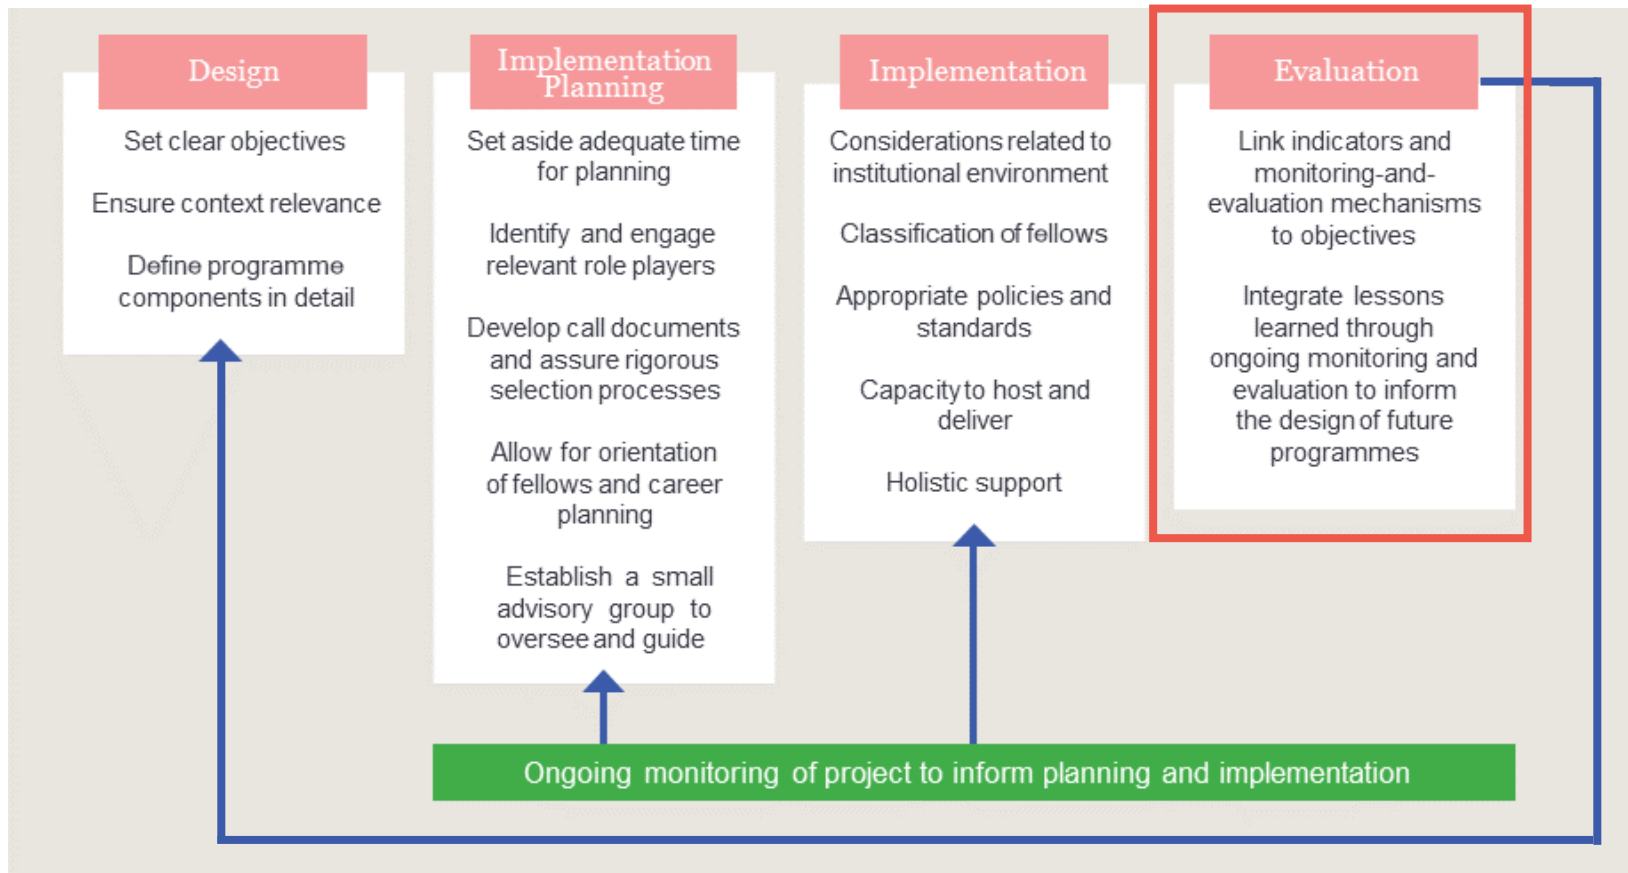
Design

Set clear objectives

Ensure context relevance

Define programme components in detail

Implementation Planning

Set aside adequate time for planning

Identify and engage relevant role players

Develop call documents and assure rigorous selection processes

Allow for orientation of fellows and career planning

Establish a small advisory group to oversee and guide

Implementation

Considerations related to institutional environment

Classification of fellows

Appropriate policies and standards

Capacity to host and deliver

Holistic support

Evaluation

Link indicators and monitoring-and-evaluation mechanisms to objectives

Integrate lessons learned through ongoing monitoring and evaluation to inform the design of future programmes

Ongoing monitoring of project to inform planning and implementation